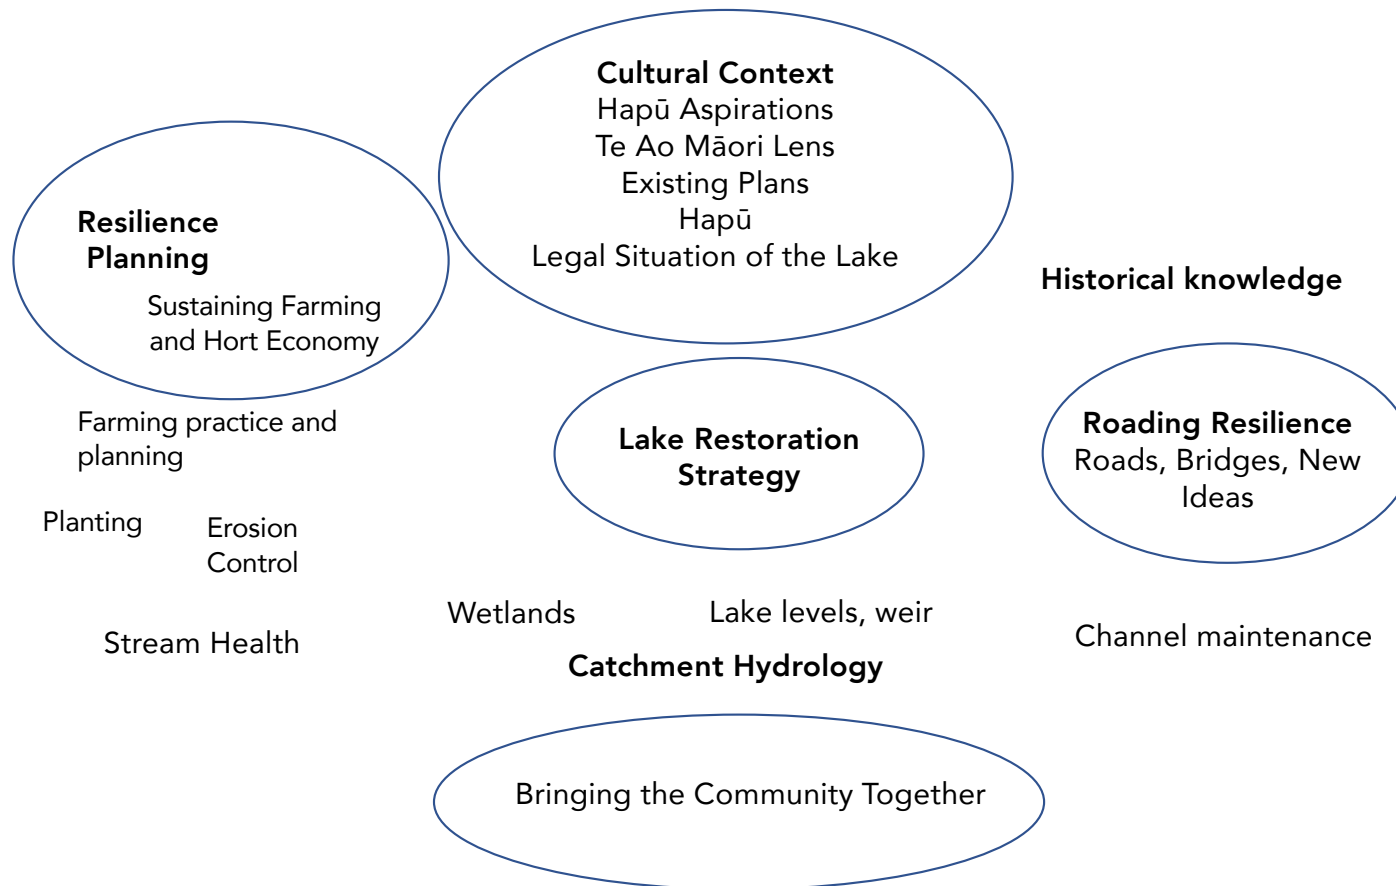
Cultural Context
Hapū Aspirations
Te Ao Māori Lens
Existing Plans
Hapū
Legal Situation of the Lake

Resilience Planning

Sustaining Farming and Hort Economy

Historical knowledge

Farming practice and planning

Lake Restoration Strategy

Roading Resilience
Roads, Bridges, New Ideas

Planting

Erosion Control

Stream Health

Wetlands

Lake levels, weir

Channel maintenance

Catchment Hydrology

Bringing the Community Together